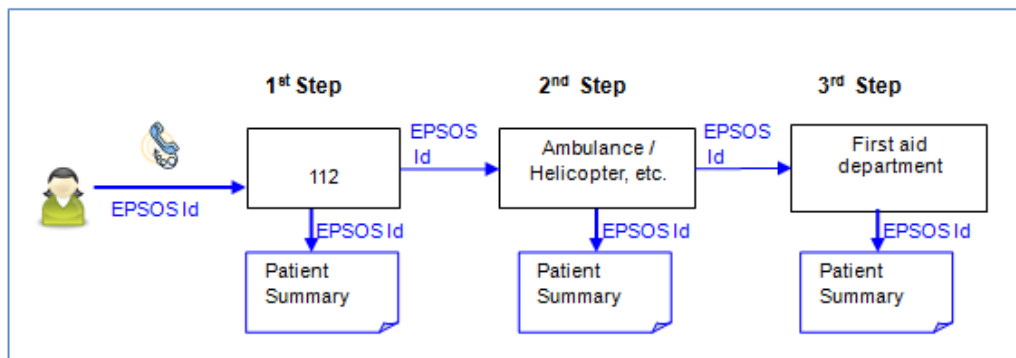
1$^{st}$ Step

2$^{nd}$ Step

3$^{rd}$ Step

EPSOS Id

112

EPSOS Id

Ambulance / Helicopter, etc.

EPSOS Id

First aid department

EPSOS Id

Patient Summary

EPSOS Id

Patient Summary

EPSOS Id

Patient Summary

EPSOS Id